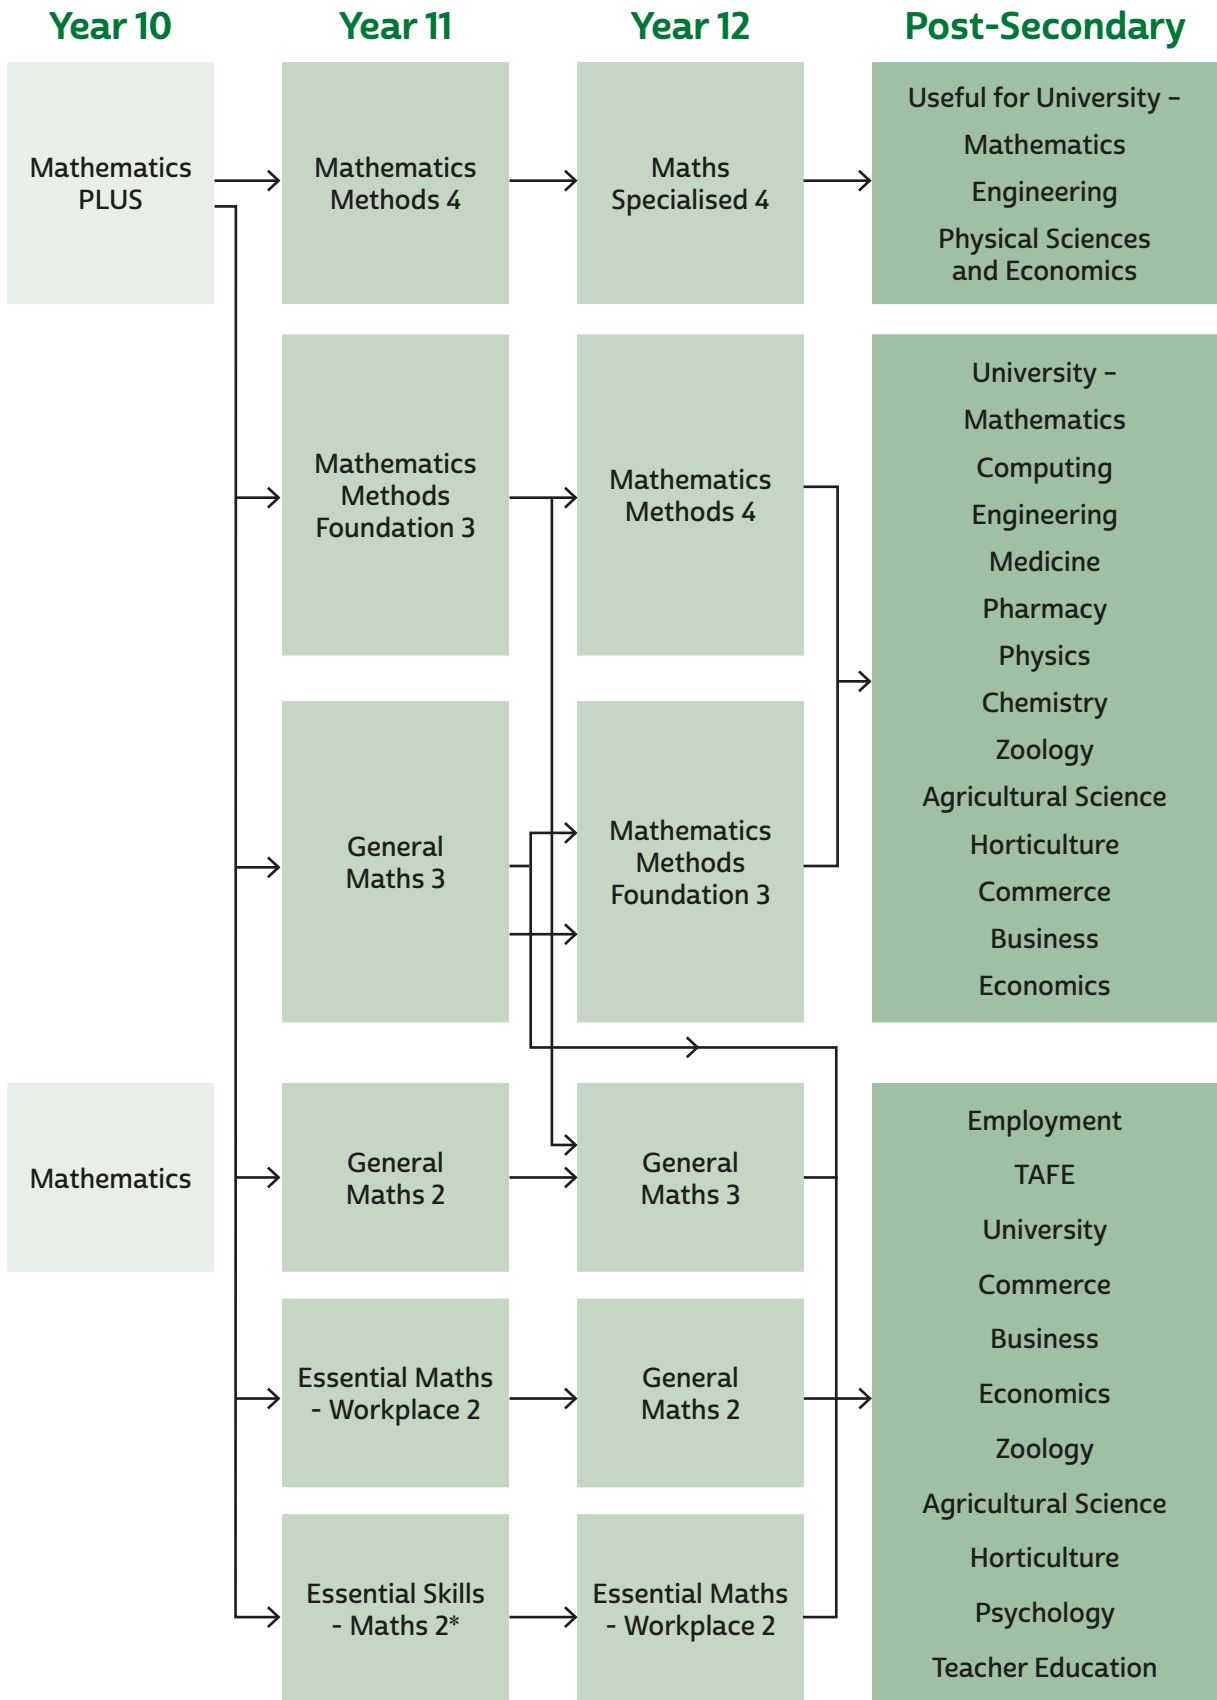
Year 10

Mathematics PLUS

Mathematics

Year 11

Mathematics Methods 4

Mathematics Methods Foundation 3

General Maths 3

General Maths 2

Essential Maths - Workplace 2

Essential Skills - Maths 2*

Year 12

Maths Specialised 4

Mathematics Methods 4

Mathematics Methods Foundation 3

General Maths 3

General Maths 2

Essential Maths - Workplace 2

Post-Secondary

Useful for University –
Mathematics
Engineering
Physical Sciences and Economics

University –
Mathematics
Computing
Engineering
Medicine
Pharmacy
Physics
Chemistry
Zoology
Agricultural Science
Horticulture
Commerce
Business
Economics

Employment
TAFE
University
Commerce
Business
Economics
Zoology
Agricultural Science
Horticulture
Psychology
Teacher Education